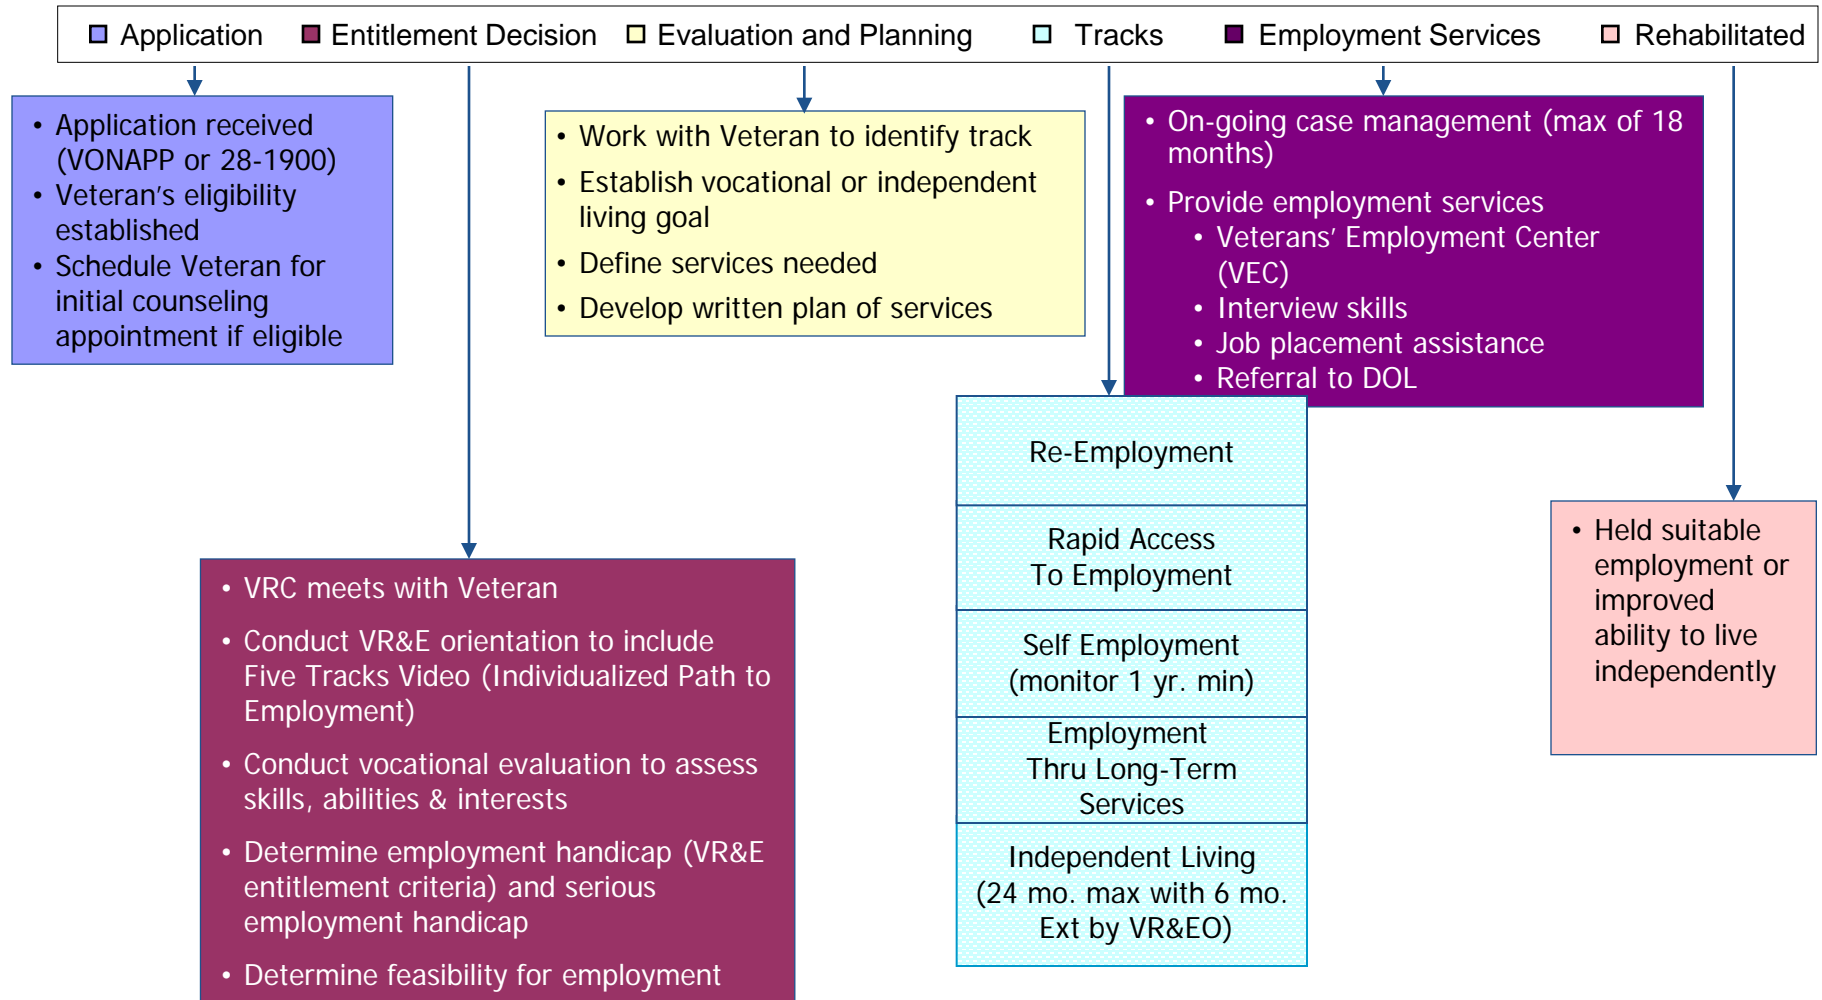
Application  Entitlement Decision  Evaluation and Planning  Tracks  Employment Services  Rehabilitated

- Application received (VONAPP or 28-1900)
- Veteran's eligibility established
- Schedule Veteran for initial counseling appointment if eligible

- Work with Veteran to identify track
- Establish vocational or independent living goal
- Define services needed
- Develop written plan of services

- On-going case management (max of 18 months)
- Provide employment services
  - Veterans' Employment Center (VEC)
  - Interview skills
  - Job placement assistance
  - Referral to DOL

Re-Employment

Rapid Access To Employment

Self Employment (monitor 1 yr. min)

Employment Thru Long-Term Services

Independent Living (24 mo. max with 6 mo. Ext by VR&EO)

- Held suitable employment or improved ability to live independently

- VRC meets with Veteran
- Conduct VR&E orientation to include Five Tracks Video (Individualized Path to Employment)
- Conduct vocational evaluation to assess skills, abilities & interests
- Determine employment handicap (VR&E entitlement criteria) and serious employment handicap
- Determine feasibility for employment